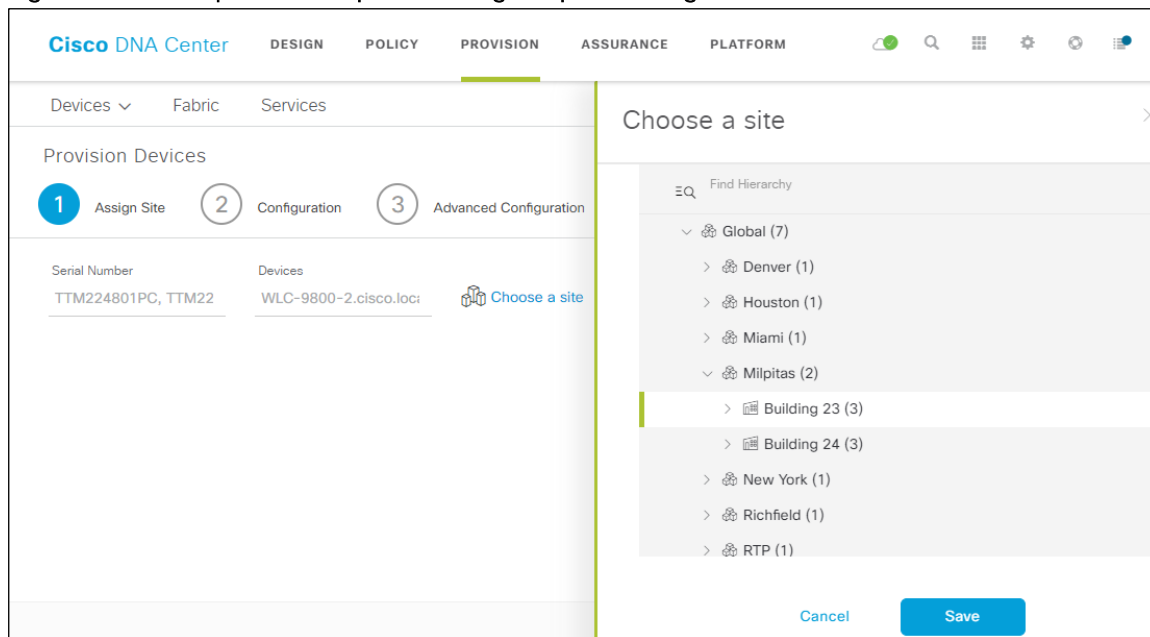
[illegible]

Cisco DNA Center DESIGN POLICY PROVISION ASSURANCE PLATFORM

Devices ∨ Fabric Services

Provision Devices

1 Assign Site 2 Configuration 3 Advanced Configuration

Serial Number
TTM224801PC, TTM22

Devices
WLC-9800-2.cisco.loc

Choose a site

Choose a site

Find Hierarchy

Global (7)
Denver (1)
Houston (1)
Miami (1)
Milpitas (2)
Building 23 (3)
Building 24 (3)
New York (1)
Richfield (1)
RTP (1)

Cancel Save